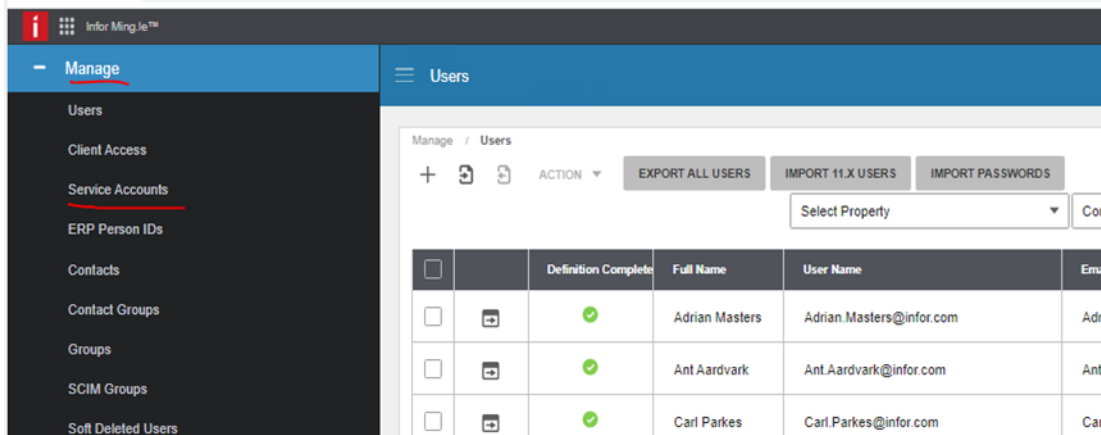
i Infor Ming.le™

− Manage

Users
Client Access
Service Accounts
ERP Person IDs
Contacts
Contact Groups
Groups
SCIM Groups
Soft Deleted Users

Users

Manage / Users

ACTION ▾ EXPORT ALL USERS IMPORT 11.X USERS IMPORT PASSWORDS

Select Property

Co

| | | Definition Complete | Full Name | User Name | Em |
|---|---|---|---|---|---|
| | | | Adrian Masters | Adrian.Masters@infor.com | Adr |
| | | | Ant Aardvark | Ant.Aardvark@infor.com | Ant |
| | | | Carl Parkes | Carl.Parkes@infor.com | Car |